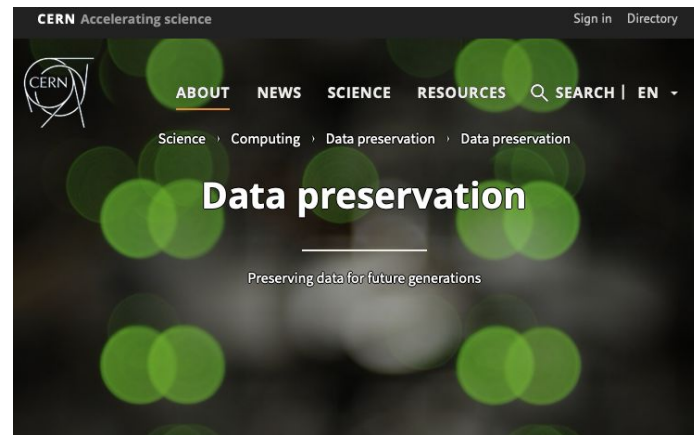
CERN Accelerating science

Sign in Directory

CERN

ABOUT NEWS SCIENCE RESOURCES SEARCH | EN

Science › Computing › Data preservation › Data preservation

Data preservation

Preserving data for future generations